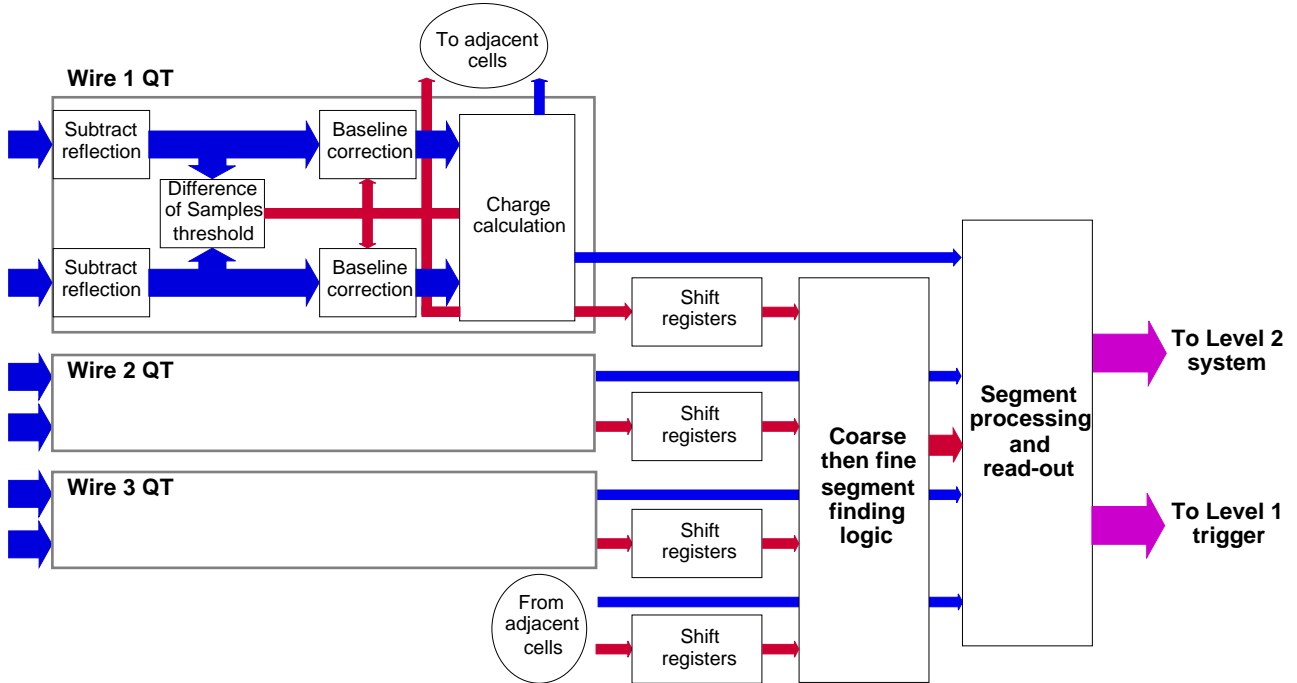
To adjacent cells

Wire 1 QT

Subtract reflection

Baseline correction

Difference of Samples threshold

Charge calculation

Subtract reflection

Baseline correction

Shift registers

Wire 2 QT

Shift registers

Wire 3 QT

Shift registers

From adjacent cells

Shift registers

Coarse then fine segment finding logic

Segment processing and read-out

To Level 2 system

To Level 1 trigger